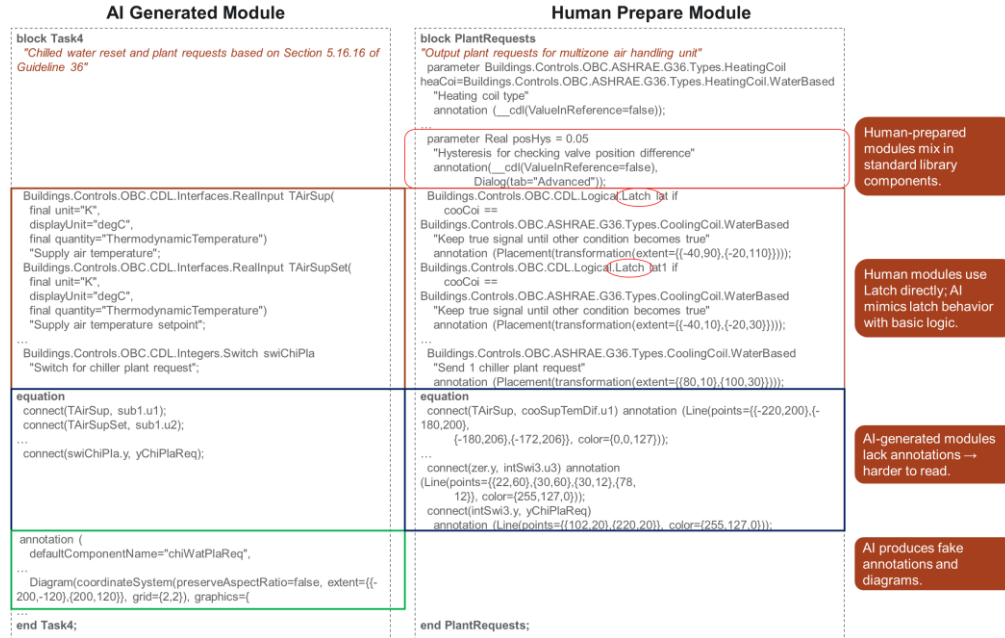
AI Generated Module

block Task4
"Chilled water reset and plant requests based on Section 5.16.16 of Guideline 36"

Buildings.Controls.OBC.CDL.Interfaces.RealInput TAirSup(
final unit="K",
displayUnit="degC",
final quantity="ThermodynamicTemperature")
"Supply air temperature";
Buildings.Controls.OBC.CDL.Interfaces.RealInput TAirSupSet(
final unit="K",
displayUnit="degC",
final quantity="ThermodynamicTemperature")
"Supply air temperature setpoint";
...
Buildings.Controls.OBC.CDL.Integers.Switch swiChiPla
"Switch for chiller plant request";

equation
connect(TAirSup, sub1.u1);
connect(TAirSupSet, sub1.u2);
...
connect(swiChiPla.y, yChiPlaReq);

annotation (
defaultComponentName="chiWatPlaReq",
...
Diagram(coordinateSystem(preserveAspectRatio=false, extent={{-200,-120},{200,120}}, grid={2,2}), graphics={
...
end Task4;

Human Prepare Module

block PlantRequests
"Output plant requests for multizone air handling unit"
parameter Buildings.Controls.OBC.ASHRAE.G36.Types.HeatingCoil heaCoi=Buildings.Controls.OBC.ASHRAE.G36.Types.HeatingCoil.WaterBased
"Heating coil type"
annotation (__cdl(ValueInReference=false));
...
parameter Real posHys = 0.05
"Hysteresis for checking valve position difference"
annotation(__cdl(ValueInReference=false),
Dialog(tab="Advanced"));
Buildings.Controls.OBC.CDL.Logical.Latch lat if
cooCoi ==
Buildings.Controls.OBC.ASHRAE.G36.Types.CoolingCoil.WaterBased
"Keep true signal until other condition becomes true"
annotation (Placement(transformation(extent={{-40,90},{-20,110}})));
Buildings.Controls.OBC.CDL.Logical.Latch lat1 if
cooCoi ==
Buildings.Controls.OBC.ASHRAE.G36.Types.CoolingCoil.WaterBased
"Keep true signal until other condition becomes true"
annotation (Placement(transformation(extent={{-40,10},{-20,30}})));
...
Buildings.Controls.OBC.ASHRAE.G36.Types.CoolingCoil.WaterBased
"Send 1 chiller plant request"
annotation (Placement(transformation(extent={{80,10},{100,30}})));

equation
connect(TAirSup, cooSupTemDif.u1) annotation (Line(points={{-220,200},{-180,200},
{-180,206},{-172,206}}, color={0,0,127}));
...
connect(zer.y, intSwi3.u3) annotation
(Line(points={{22,60},{30,60},{30,12},{78,
12}}, color={255,127,0}));
connect(intSwi3.y, yChiPlaReq)
annotation (Line(points={{102,20},{220,20}}, color={255,127,0}));

end PlantRequests;

Human-prepared modules mix in standard library components.

Human modules use Latch directly; AI mimics latch behavior with basic logic.

AI-generated modules lack annotations → harder to read.

AI produces fake annotations and diagrams.